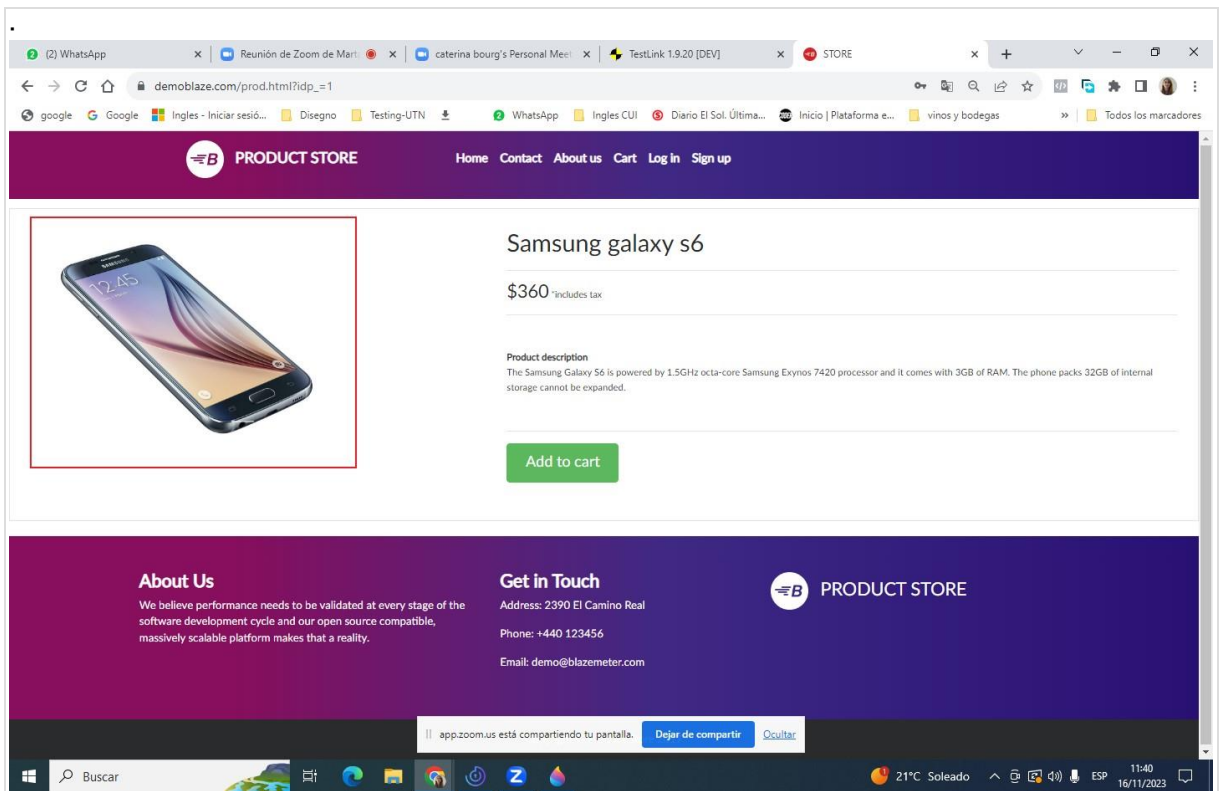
.

(2) WhatsApp × Reunión de Zoom de Mart × caterina bourg's Personal Meet × TestLink 1.9.20 [DEV] × STORE × +

demoblaze.com/prod.html?idp_=1

google Google Ingles - Iniciar sesió... Disegno Testing-UTN WhatsApp Ingles CUI Diario El Sol. Última... Inicio | Plataforma e... vinos y bodegas » Todos los marcadores

PRODUCT STORE

Home Contact About us Cart Log in Sign up

12:45

Samsung galaxy s6

$360 *includes tax

Product description
The Samsung Galaxy S6 is powered by 1.5GHz octa-core Samsung Exynos 7420 processor and it comes with 3GB of RAM. The phone packs 32GB of internal storage cannot be expanded.

Add to cart

About Us
We believe performance needs to be validated at every stage of the software development cycle and our open source compatible, massively scalable platform makes that a reality.

Get in Touch
Address: 2390 El Camino Real

Phone: +440 123456

Email: demo@blazemeter.com

PRODUCT STORE

app.zoom.us está compartiendo tu pantalla. Dejar de compartir Ocultar

Buscar

21°C Soleado ESP 11:40 16/11/2023